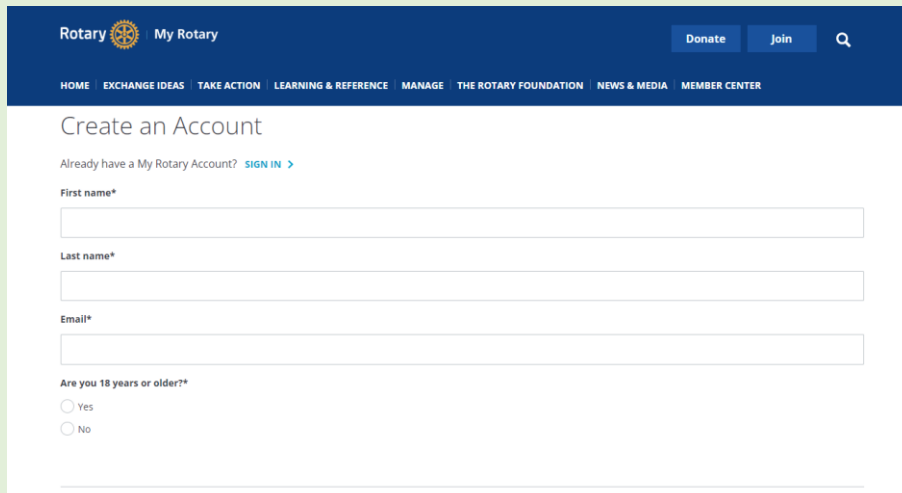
Rotary | My Rotary

Donate Join

HOME | EXCHANGE IDEAS | TAKE ACTION | LEARNING & REFERENCE | MANAGE | THE ROTARY FOUNDATION | NEWS & MEDIA | MEMBER CENTER

Create an Account

Already have a My Rotary Account? SIGN IN >

First name*

Last name*

Email*

Are you 18 years or older?*

Yes

No